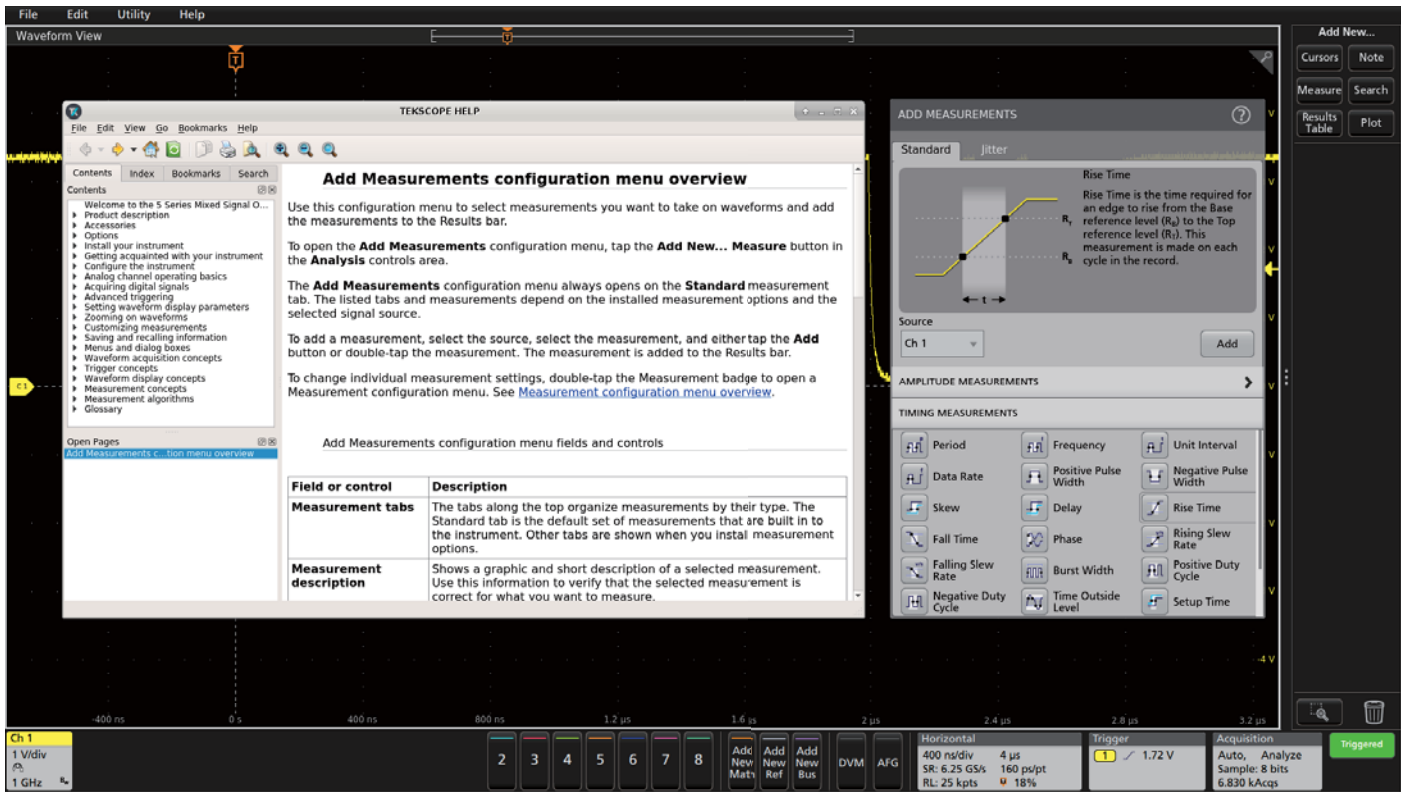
File Edit Utility Help

Waveform View

T

Add New...

Cursors Note

Measure Search

Results Table Plot

TEKSCOPE HELP

File Edit View Go Bookmarks Help

Contents Index Bookmarks Search

Contents

Welcome to the 5 Series Mixed Signal O...
Product description
Accessories
Options
Install your instrument
Getting acquainted with your instrument
Configure the instrument
Analog channel operating basics
Acquiring digital signals
Advanced triggering
Setting waveform display parameters
Zooming on waveforms
Customizing measurements
Saving and recalling information
Menus and dialog boxes
Waveform acquisition concepts
Trigger concepts
Waveform display concepts
Measurement concepts
Measurement algorithms
Glossary

Open Pages

Add Measurements c...tion menu overview

Add Measurements configuration menu overview

Use this configuration menu to select measurements you want to take on waveforms and add the measurements to the Results bar.

To open the **Add Measurements** configuration menu, tap the **Add New... Measure** button in the **Analysis** controls area.

The **Add Measurements** configuration menu always opens on the **Standard** measurement tab. The listed tabs and measurements depend on the installed measurement options and the selected signal source.

To add a measurement, select the source, select the measurement, and either tap the **Add** button or double-tap the measurement. The measurement is added to the Results bar.

To change individual measurement settings, double-tap the Measurement badge to open a Measurement configuration menu. See Measurement configuration menu overview.

Add Measurements configuration menu fields and controls

| Field or control | Description |
|---|---|
| Measurement tabs | The tabs along the top organize measurements by their type. The Standard tab is the default set of measurements that are built in to the instrument. Other tabs are shown when you instal measurement options. |
| Measurement description | Shows a graphic and short description of a selected measurement. Use this information to verify that the selected measurement is correct for what you want to measure. |

ADD MEASUREMENTS

Standard Jitter

Rise Time

Rise Time is the time required for an edge to rise from the Base reference level ($R_B$) to the Top reference level ($R_T$). This measurement is made on each cycle in the record.

$R_T$
$R_B$
t

Source

Ch 1

Add

AMPLITUDE MEASUREMENTS

TIMING MEASUREMENTS

Period | Frequency | Unit Interval
Data Rate | Positive Pulse Width | Negative Pulse Width
Skew | Delay | Rise Time
Fall Time | Phase | Rising Slew Rate
Falling Slew Rate | Burst Width | Positive Duty Cycle
Negative Duty Cycle | Time Outside Level | Setup Time

C1

-4 V

-400 ns 0 s 400 ns 800 ns 1.2 µs 1.6 µs 2 µs 2.4 µs 2.8 µs 3.2 µs

Ch 1
1 V/div
1 GHz

2 3 4 5 6 7 8

Add New Math
Add New Ref
Add New Bus
DVM
AFG

Horizontal
400 ns/div 4 µs
SR: 6.25 GS/s 160 ps/pt
RL: 25 kpts 18%

Trigger
1 1.72 V

Acquisition
Auto, Analyze
Sample: 8 bits
6.830 kAcqs

Triggered